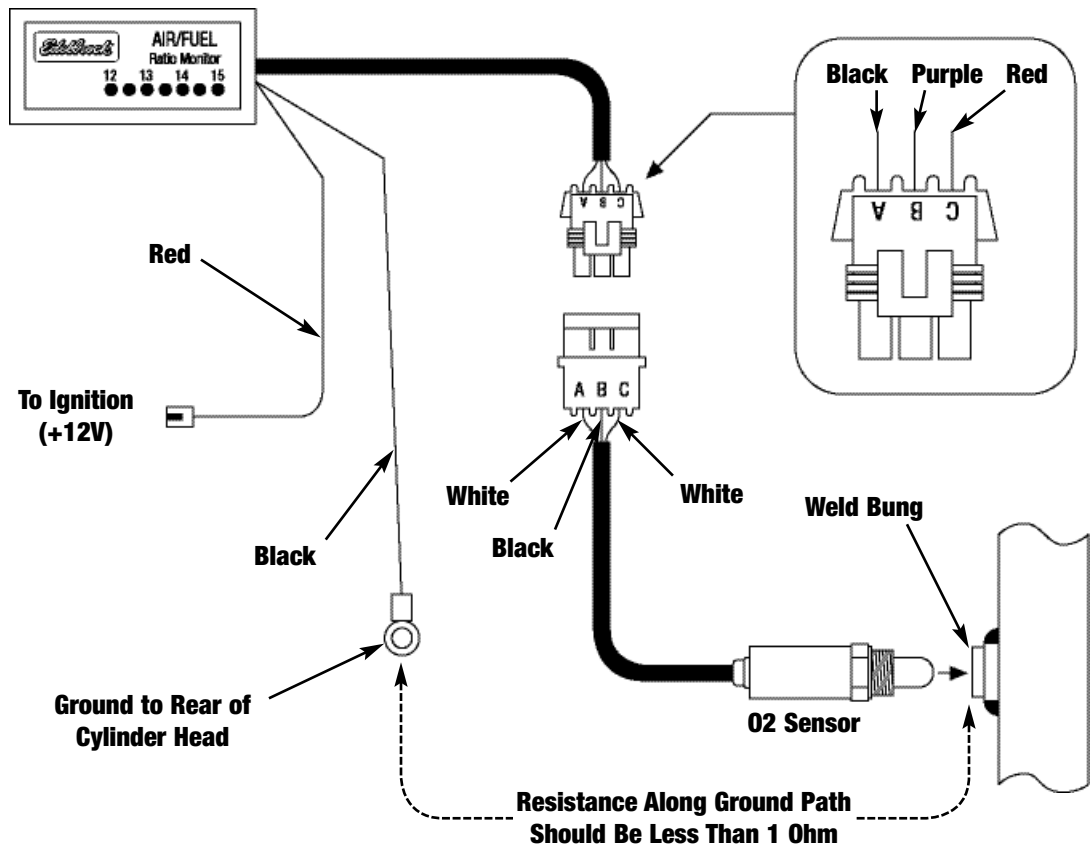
Edelbrock
AIR/FUEL
Ratio Monitor
12 13 14 15

Black Purple Red

A B C

C B A

Red

To Ignition (+12V)

A B C

White

White

Black

Black

Weld Bung

Ground to Rear of Cylinder Head

O2 Sensor

Resistance Along Ground Path Should Be Less Than 1 Ohm